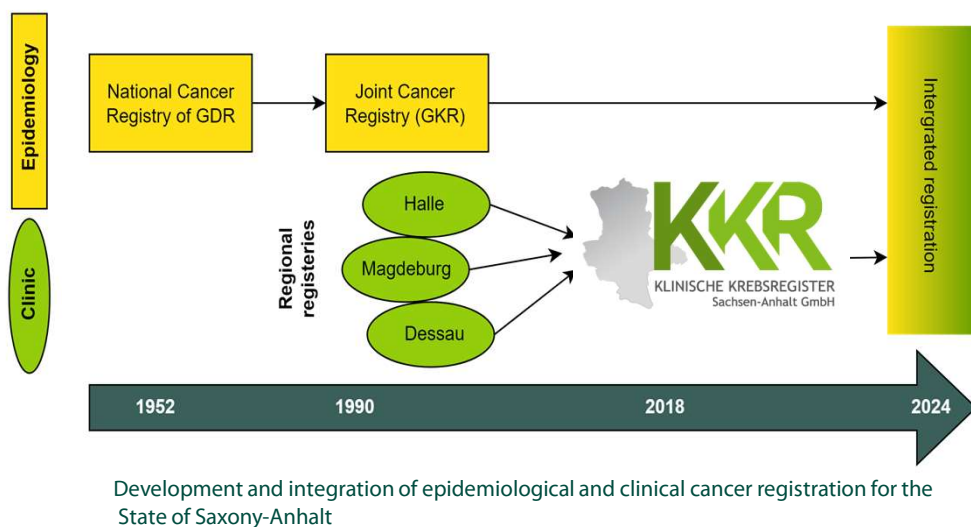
Epidemiology

Clinic

National Cancer Registry of GDR

Joint Cancer Registry (GKR)

Intergrated registration

Regional registeries

Halle

Magdeburg

Dessau

KKR
KLINISCHE KREBSREGISTER
Sachsen-Anhalt GmbH

1952

1990

2018

2024

Development and integration of epidemiological and clinical cancer registration for the State of Saxony-Anhalt